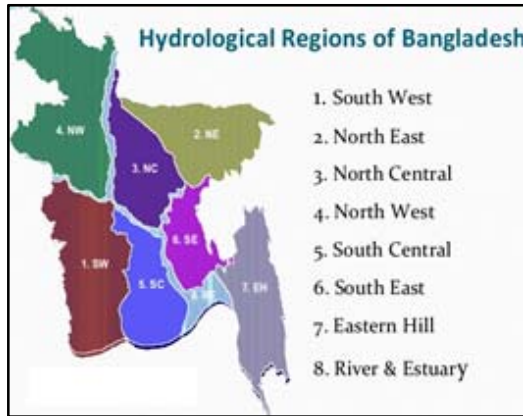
Hydrological Regions of Bangladesh

4. NW
2. NE
3. NC
6. SE
1. SW
5. SC
8. RE
7. EH

1. South West
2. North East
3. North Central
4. North West
5. South Central
6. South East
7. Eastern Hill
8. River & Estuary